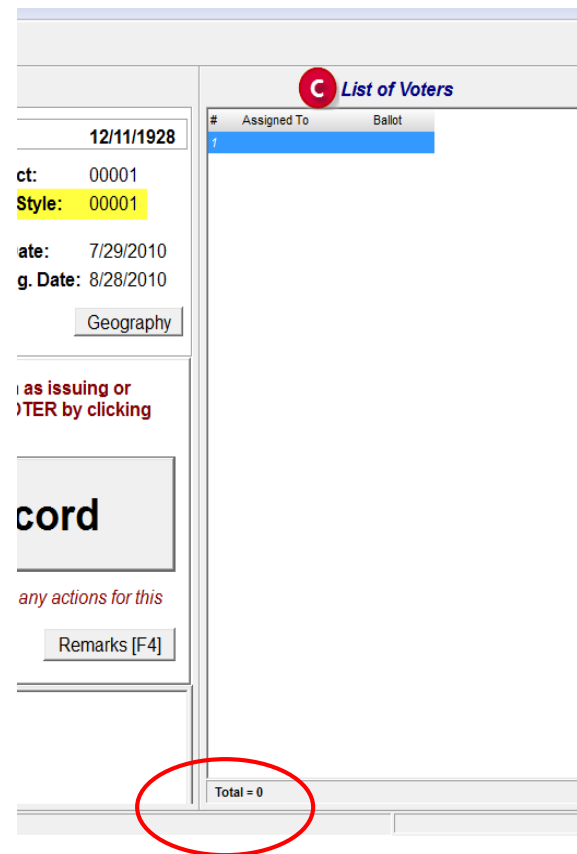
12/11/1928

ct: 00001

Style: 00001

ate: 7/29/2010

g. Date: 8/28/2010

Geography

n as issuing or
OTER by clicking

cord

any actions for this

Remarks [F4]

C List of Voters

| # | Assigned To | Ballot |
|---|---|---|
| 1 | | |

Total = 0